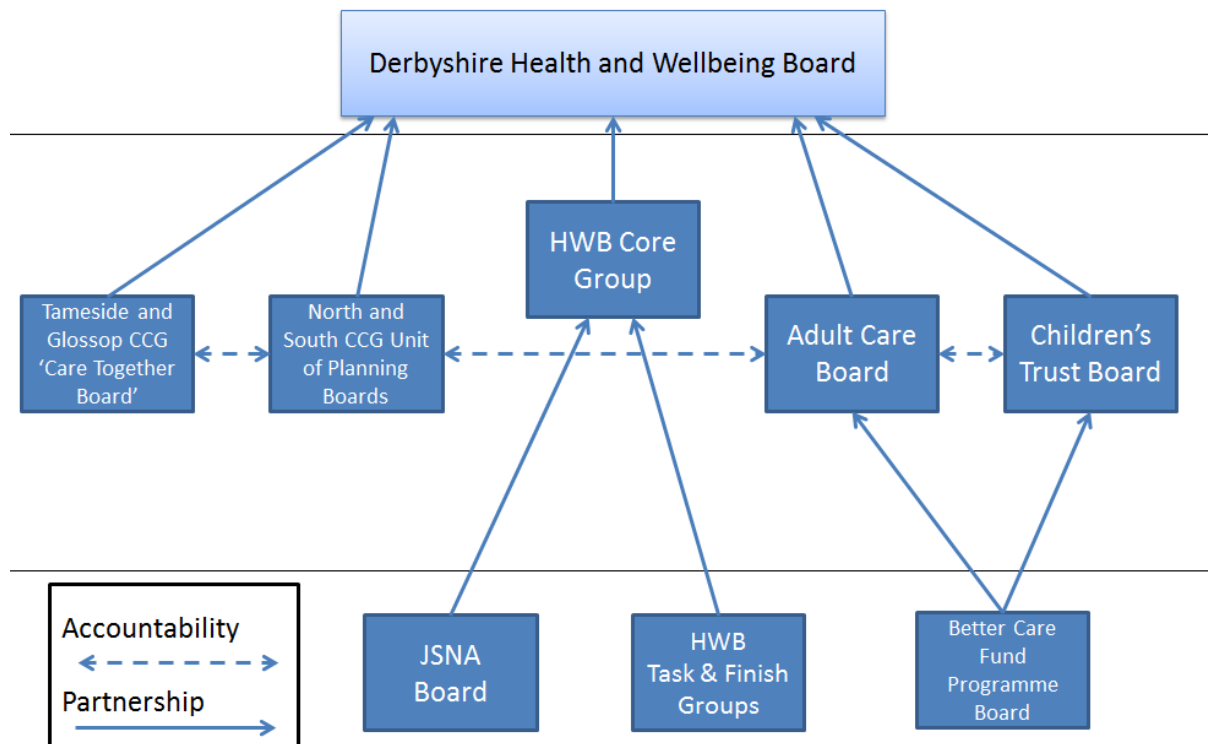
Derbyshire Health and Wellbeing Board

HWB Core Group

Tameside and Glossop CCG 'Care Together Board'

North and South CCG Unit of Planning Boards

Adult Care Board

Children's Trust Board

Accountability

Partnership

JSNA Board

HWB Task & Finish Groups

Better Care Fund Programme Board